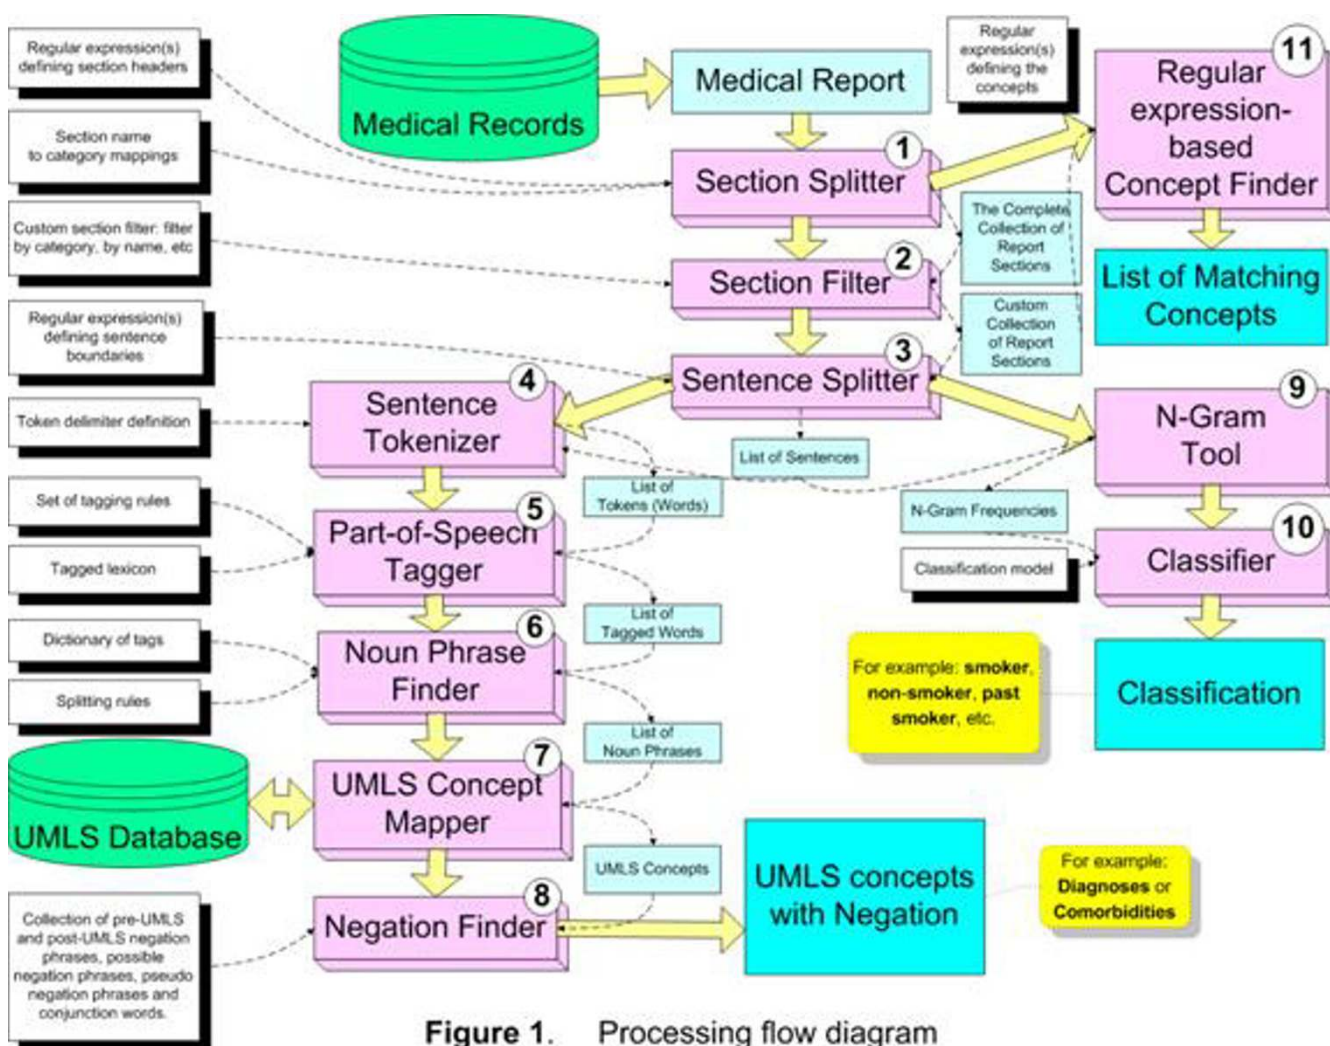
Regular expression(s) defining section headers

Medical Records

Medical Report

Regular expression(s) defining the concepts

11 Regular expression-based Concept Finder

Section name to category mappings

1 Section Splitter

The Complete Collection of Report Sections

List of Matching Concepts

Custom section filter: filter by category, by name, etc

2 Section Filter

Custom Collection of Report Sections

Regular expression(s) defining sentence boundaries

3 Sentence Splitter

4 Sentence Tokenizer

9 N-Gram Tool

Token delimiter definition

List of Sentences

List of Tokens (Words)

Set of tagging rules

5 Part-of-Speech Tagger

N-Gram Frequencies

10 Classifier

Tagged lexicon

Classification model

List of Tagged Words

Dictionary of tags

6 Noun Phrase Finder

For example: smoker, non-smoker, past smoker, etc.

Classification

Splitting rules

List of Noun Phrases

UMLS Database

7 UMLS Concept Mapper

UMLS Concepts

UMLS concepts with Negation

For example: Diagnoses or Comorbidities

Collection of pre-UMLS and post-UMLS negation phrases, possible negation phrases, pseudo negation phrases and conjunction words.

8 Negation Finder

Figure 1. Processing flow diagram